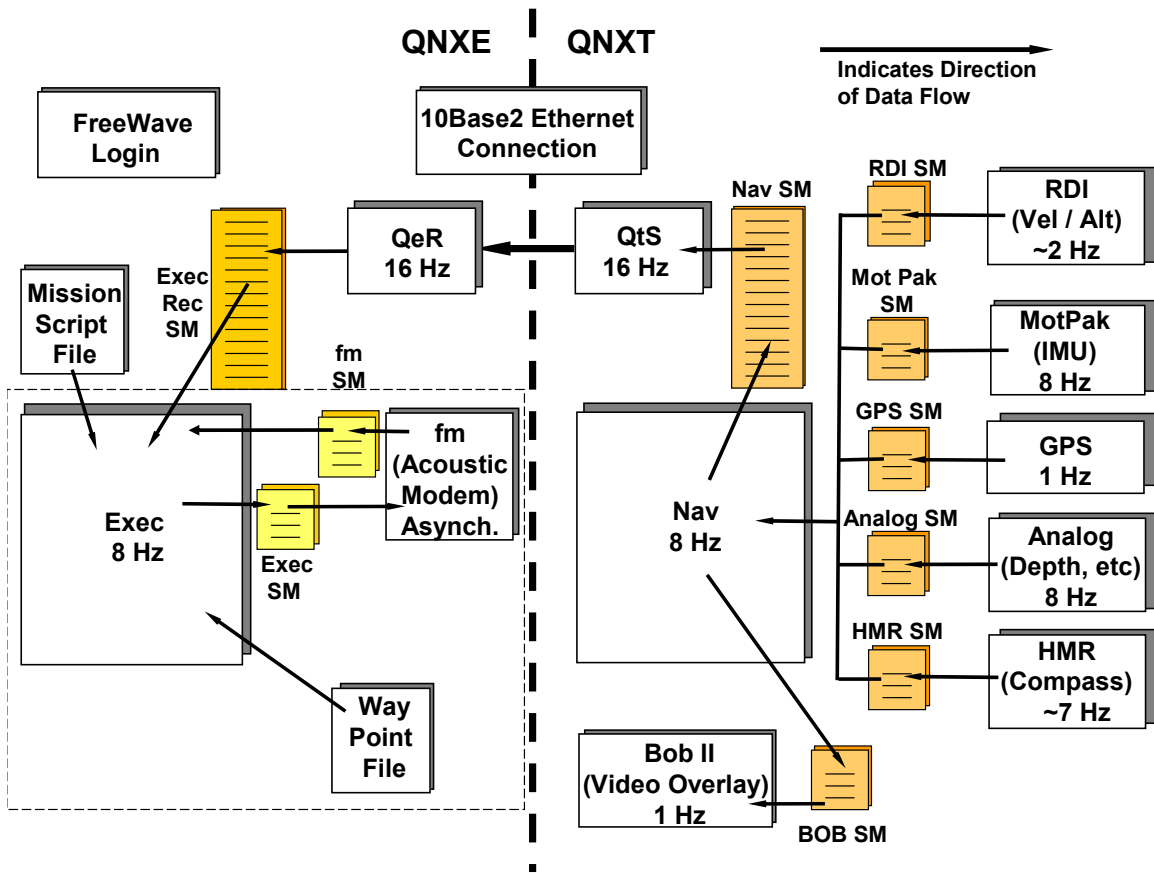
QNXE

QNXT

Indicates Direction of Data Flow

FreeWave Login

10Base2 Ethernet Connection

Nav SM

RDI SM

RDI (Vel / Alt) ~2 Hz

Exec Rec SM

QeR 16 Hz

QtS 16 Hz

Mot Pak SM

MotPak (IMU) 8 Hz

Mission Script File

fm SM

GPS SM

GPS 1 Hz

fm (Acoustic Modem) Asynch.

Exec 8 Hz

Nav 8 Hz

Analog SM

Analog (Depth, etc) 8 Hz

Exec SM

HMR SM

HMR (Compass) ~7 Hz

Way Point File

Bob II (Video Overlay) 1 Hz

BOB SM